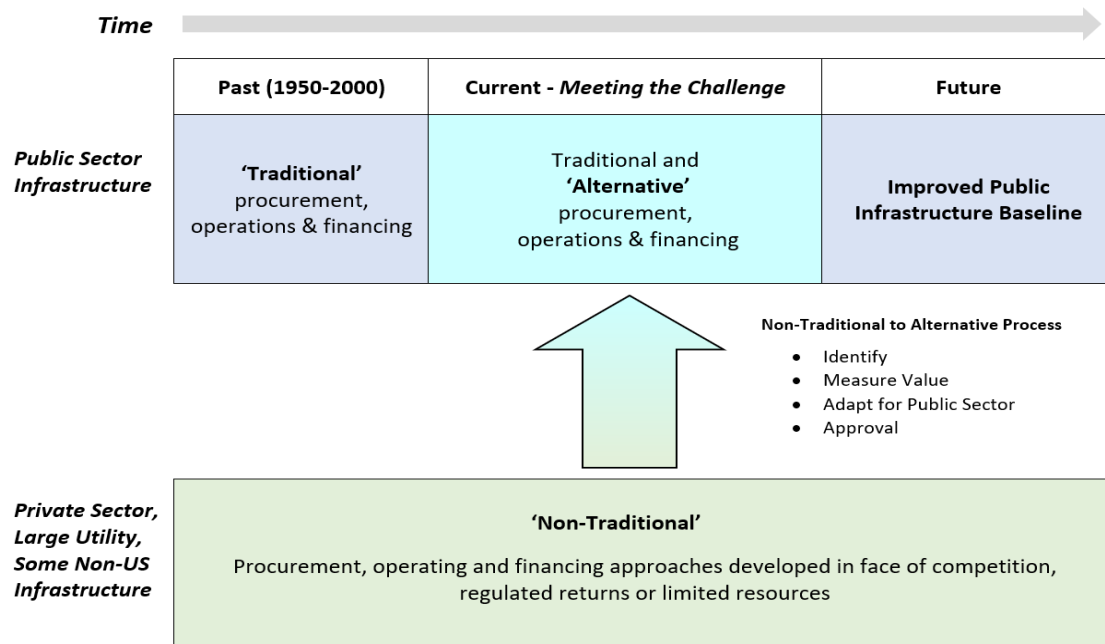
Time

| Past (1950-2000) | Current - Meeting the Challenge | Future |
|---|---|---|
| 'Traditional' procurement, operations & financing | Traditional and 'Alternative' procurement, operations & financing | Improved Public Infrastructure Baseline |

Public Sector Infrastructure

Non-Traditional to Alternative Process
- Identify
- Measure Value
- Adapt for Public Sector
- Approval

Private Sector, Large Utility, Some Non-US Infrastructure

'Non-Traditional'

Procurement, operating and financing approaches developed in face of competition, regulated returns or limited resources